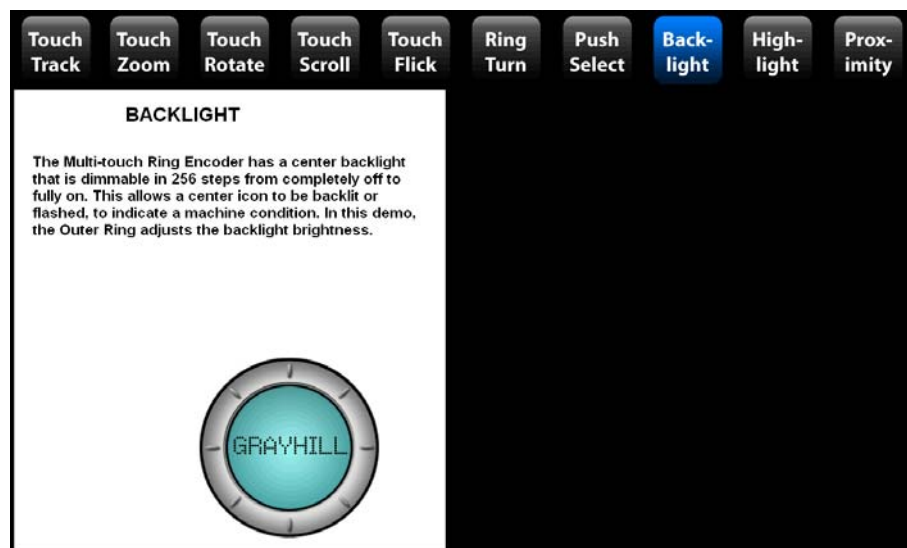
Touch Track
Touch Zoom
Touch Rotate
Touch Scroll
Touch Flick
Ring Turn
Push Select
Back-light
High-light
Prox-imity

BACKLIGHT

The Multi-touch Ring Encoder has a center backlight that is dimmable in 256 steps from completely off to fully on. This allows a center icon to be backlit or flashed, to indicate a machine condition. In this demo, the Outer Ring adjusts the backlight brightness.

GRAYHILL